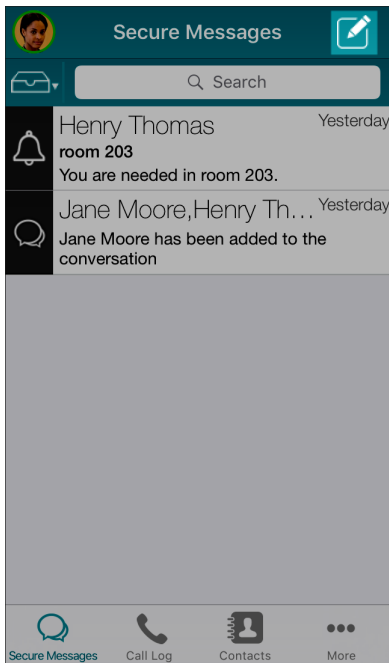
Secure Messages

Search

Henry Thomas
Yesterday
room 203
You are needed in room 203.

Jane Moore,Henry Th…
Yesterday
Jane Moore has been added to the conversation

Secure Messages
Call Log
Contacts
More